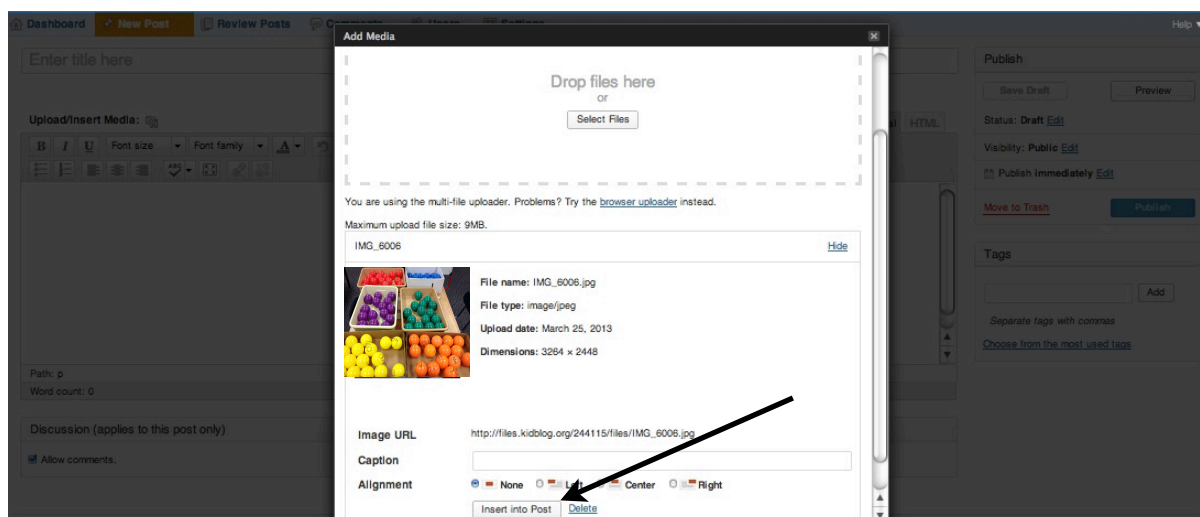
Dashboard New Post Review Posts Comments Users Settings Help

Enter title here

Upload/Insert Media:

Font size Font family

HTML

Path: p
Word count: 0

Discussion (applies to this post only)

Allow comments.

Add Media

Drop files here
or
Select Files

You are using the multi-file uploader. Problems? Try the browser uploader instead.

Maximum upload file size: 9MB.

IMG_6006 Hide

File name: IMG_6006.jpg
File type: image/jpeg
Upload date: March 25, 2013
Dimensions: 3264 × 2448

Image URL http://files.kidblog.org/244115/files/IMG_6006.jpg

Caption

Alignment None Left Center Right

Insert into Post Delete

Publish

Save Draft Preview

Status: Draft Edit

Visibility: Public Edit

Publish immediately Edit

Move to Trash Publish

Tags

Add

Separate tags with commas

Choose from the most used tags